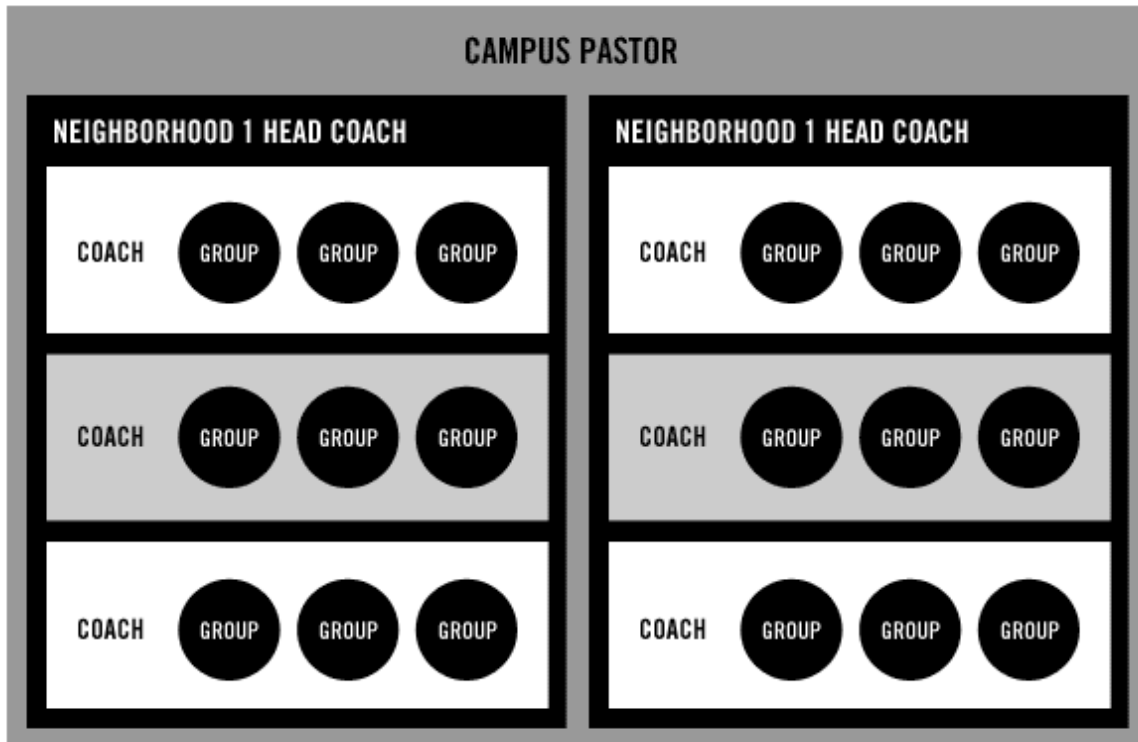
CAMPUS PASTOR

NEIGHBORHOOD 1 HEAD COACH

COACH GROUP GROUP GROUP

COACH GROUP GROUP GROUP

COACH GROUP GROUP GROUP

NEIGHBORHOOD 1 HEAD COACH

COACH GROUP GROUP GROUP

COACH GROUP GROUP GROUP

COACH GROUP GROUP GROUP